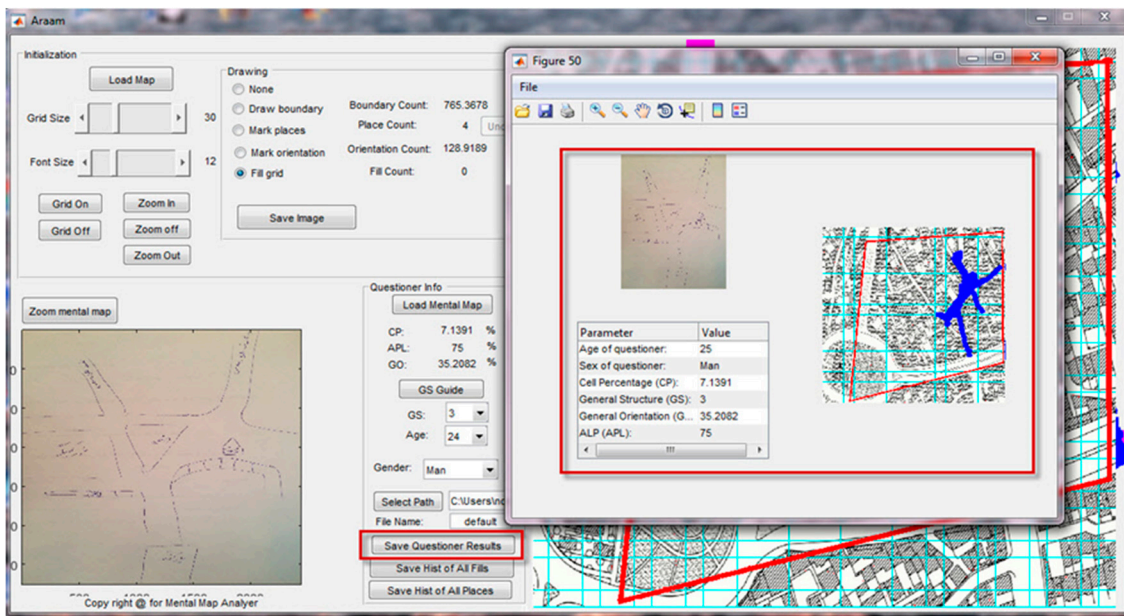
Araam

Initialization

Load Map

Grid Size 30

Font Size 12

Grid On
Grid Off
Zoom In
Zoom off
Zoom Out

Drawing
None
Draw boundary
Mark places
Mark orientation
Fill grid

Boundary Count: 765.3678
Place Count: 4
Orientation Count: 128.9189
Fill Count: 0

Save Image

Zoom mental map

Questioner Info
Load Mental Map
CP: 7.1391 %
APL: 75 %
GO: 35.2082 %
GS Guide
GS: 3
Age: 24
Gender: Man
Select Path C:\Users\no
File Name: default
Save Questioner Results
Save Hist of All Fills
Save Hist of All Places

Copy right @ for Mental Map Analyer

Figure 50
File

| Parameter | Value |
|---|---|
| Age of questioner: | 25 |
| Sex of questioner: | Man |
| Cell Percentage (CP): | 7.1391 |
| General Structure (GS): | 3 |
| General Orientation (G... | 35.2082 |
| ALP (APL): | 75 |